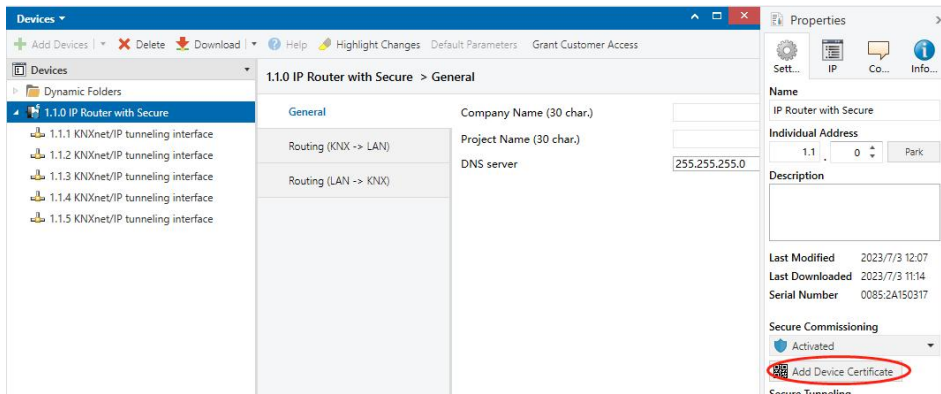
Devices ▾

Add Devices | ▾ Delete Download | ▾ Help Highlight Changes Default Parameters Grant Customer Access

Devices

Dynamic Folders

1.1.0 IP Router with Secure

1.1.1 KNXnet/IP tunneling interface

1.1.2 KNXnet/IP tunneling interface

1.1.3 KNXnet/IP tunneling interface

1.1.4 KNXnet/IP tunneling interface

1.1.5 KNXnet/IP tunneling interface

1.1.0 IP Router with Secure > General

General

Routing (KNX -> LAN)

Routing (LAN -> KNX)

Company Name (30 char.)

Project Name (30 char.)

DNS server 255.255.255.0

Properties

Sett... IP Co... Info...

Name

IP Router with Secure

Individual Address

1.1 . 0 Park

Description

Last Modified 2023/7/3 12:07

Last Downloaded 2023/7/3 11:14

Serial Number 0085:2A150317

Secure Commissioning

Activated

Add Device Certificate

Secure Tunneling